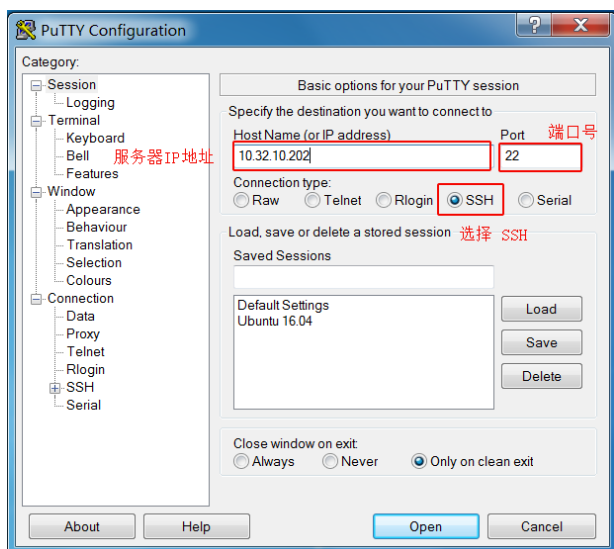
PuTTY Configuration

?

X

Category:

Session

Logging

Terminal

Keyboard

Bell

Features

Window

Appearance

Behaviour

Translation

Selection

Colours

Connection

Data

Proxy

Telnet

Rlogin

SSH

Serial

Basic options for your PuTTY session

Specify the destination you want to connect to

Host Name (or IP address)

10.32.10.202

服务器IP地址

Port

22

端口号

Connection type:

Raw

Telnet

Rlogin

SSH

Serial

选择 SSH

Load, save or delete a stored session

Saved Sessions

Default Settings

Ubuntu 16.04

Load

Save

Delete

Close window on exit:

Always

Never

Only on clean exit

About

Help

Open

Cancel